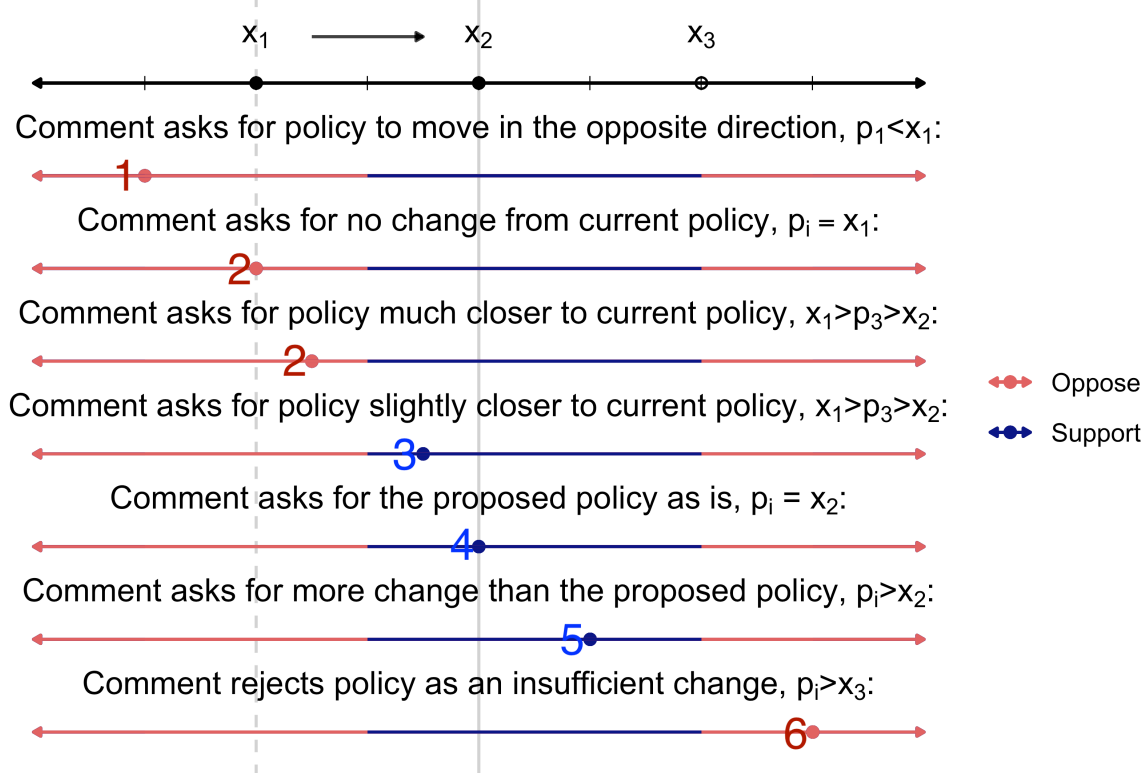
$x_1$ $x_2$ $x_3$

Comment asks for policy to move in the opposite direction, $p_1<x_1$:

1

Comment asks for no change from current policy, $p_i = x_1$:

2

Comment asks for policy much closer to current policy, $x_1>p_3>x_2$:

2

Comment asks for policy slightly closer to current policy, $x_1>p_3>x_2$:

3

Comment asks for the proposed policy as is, $p_i = x_2$:

4

Comment asks for more change than the proposed policy, $p_i>x_2$:

5

Comment rejects policy as an insufficient change, $p_i>x_3$:

6

Oppose
Support